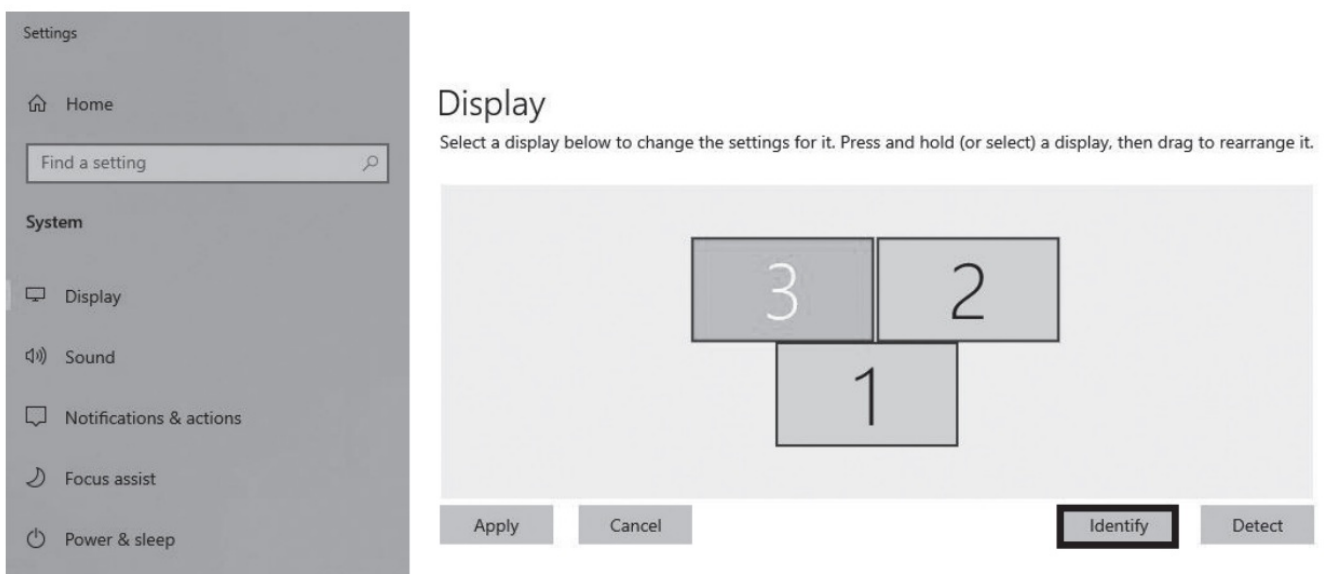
Settings

Home

Find a setting

System

Display

Sound

Notifications & actions

Focus assist

Power & sleep

Display

Select a display below to change the settings for it. Press and hold (or select) a display, then drag to rearrange it.

3

2

1

Apply

Cancel

Identify

Detect